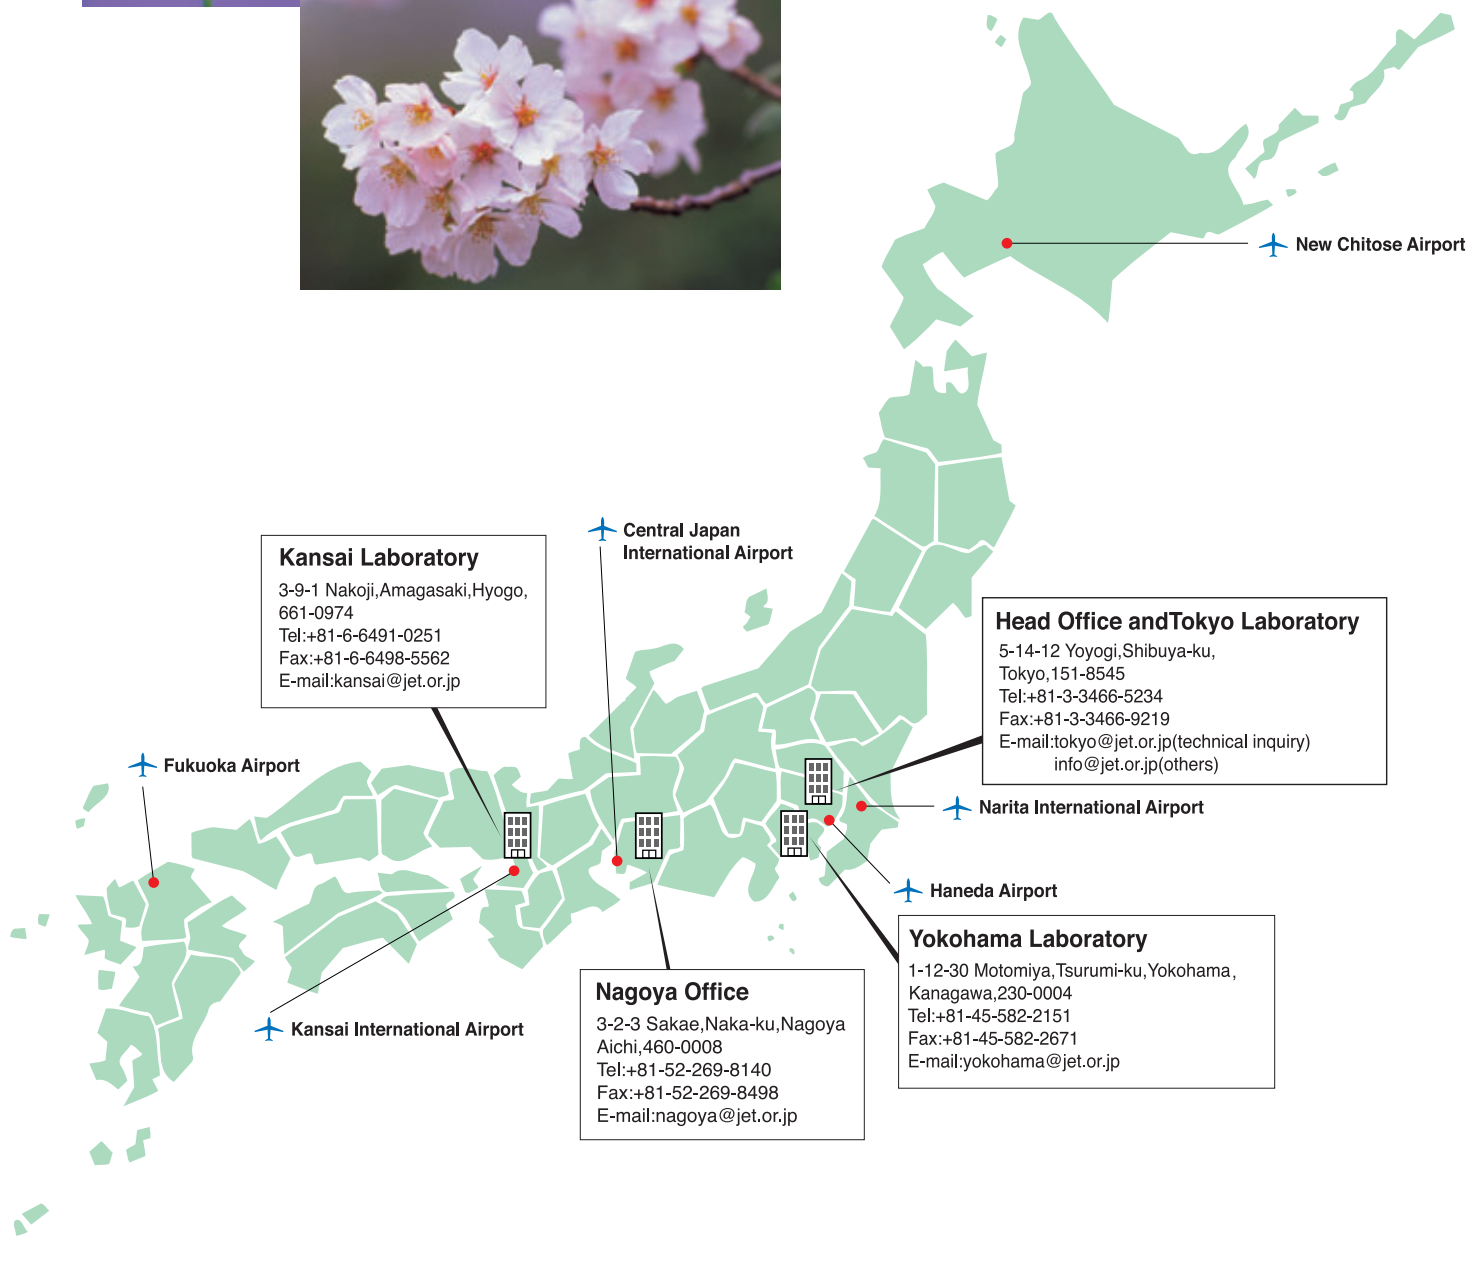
New Chitose Airport

Central Japan
International Airport

Kansai Laboratory
3-9-1 Nakoji,Amagasaki,Hyogo,
661-0974
Tel:+81-6-6491-0251
Fax:+81-6-6498-5562
E-mail:kansai@jet.or.jp

Head Office andTokyo Laboratory
5-14-12 Yoyogi,Shibuya-ku,
Tokyo,151-8545
Tel:+81-3-3466-5234
Fax:+81-3-3466-9219
E-mail:tokyo@jet.or.jp(technical inquiry)
info@jet.or.jp(others)

Fukuoka Airport

Narita International Airport

Haneda Airport

Yokohama Laboratory
1-12-30 Motomiya,Tsurumi-ku,Yokohama,
Kanagawa,230-0004
Tel:+81-45-582-2151
Fax:+81-45-582-2671
E-mail:yokohama@jet.or.jp

Kansai International Airport

Nagoya Office
3-2-3 Sakae,Naka-ku,Nagoya
Aichi,460-0008
Tel:+81-52-269-8140
Fax:+81-52-269-8498
E-mail:nagoya@jet.or.jp